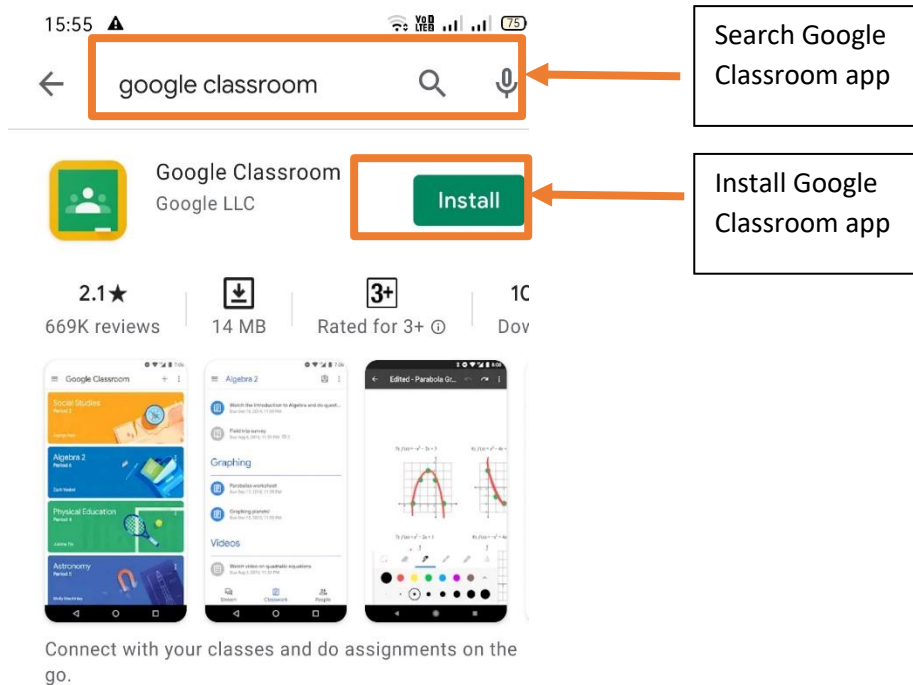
15:55

google classroom

Search Google Classroom app

Google Classroom
Google LLC

Install

Install Google Classroom app

2.1★
669K reviews

14 MB

3+
Rated for 3+ ⓘ

1C
Dov

Google Classroom
Social Studies
Algebra 2
Physical Education
Astronomy

Algebra 2
Graphing
Videos

Edited - Parabola Gr...

Connect with your classes and do assignments on the go.